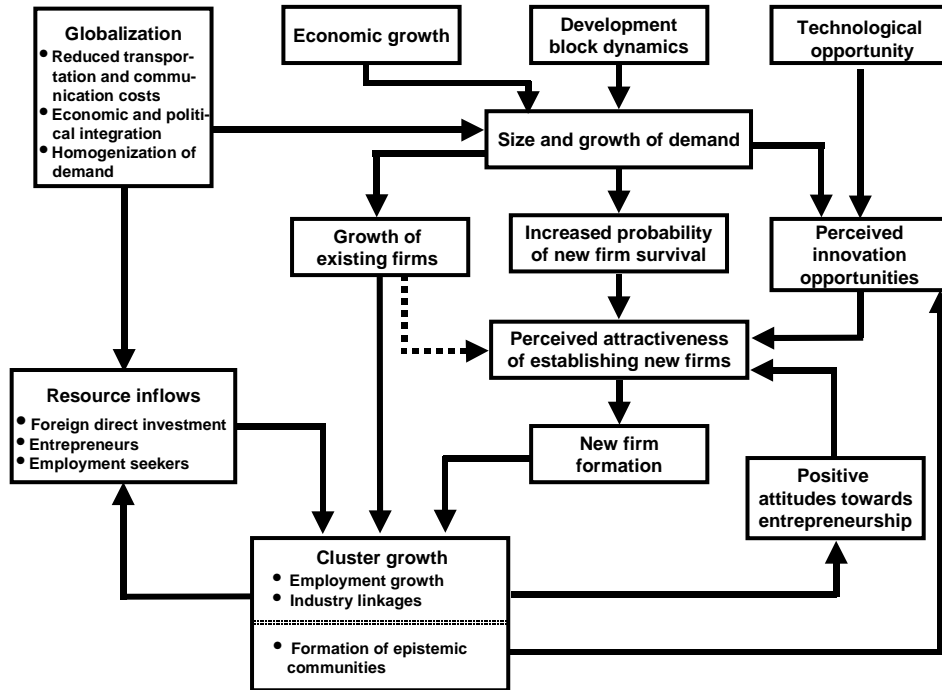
Globalization
• Reduced transportation and communication costs
• Economic and political integration
• Homogenization of demand

Economic growth

Development block dynamics

Technological opportunity

Size and growth of demand

Growth of existing firms

Increased probability of new firm survival

Perceived innovation opportunities

Perceived attractiveness of establishing new firms

Resource inflows
• Foreign direct investment
• Entrepreneurs
• Employment seekers

New firm formation

Positive attitudes towards entrepreneurship

Cluster growth
• Employment growth
• Industry linkages
• Formation of epistemic communities